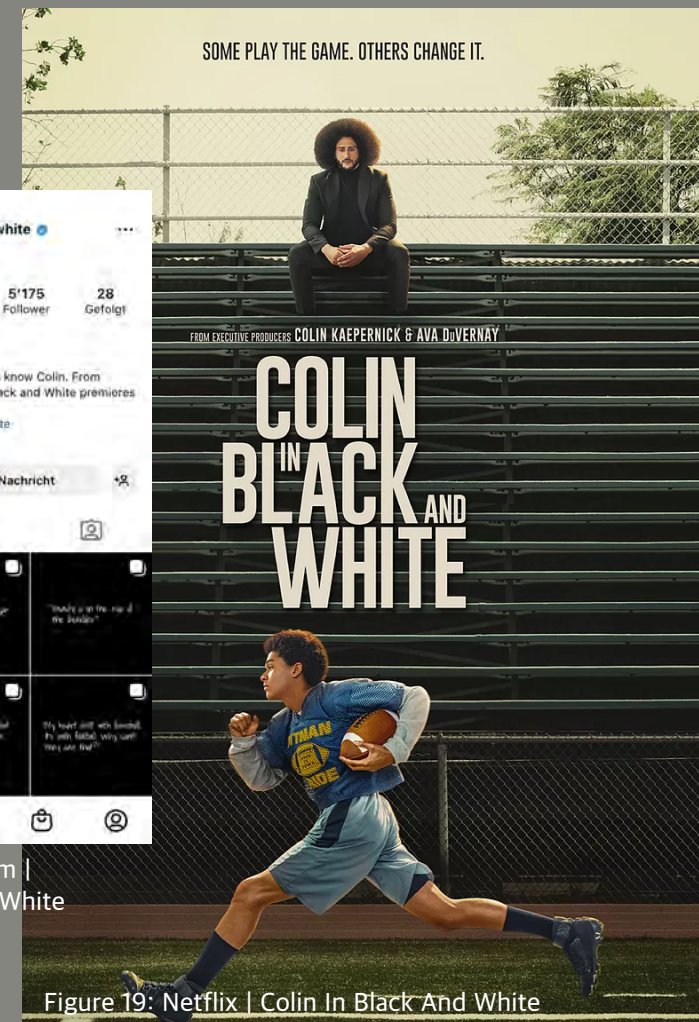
white

5'175 Follower

28 Gefolgt

know Colin. From
ack and White premieres

te

Nachricht

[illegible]

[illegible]

m |
White

SOME PLAY THE GAME. OTHERS CHANGE IT.

FROM EXECUTIVE PRODUCERS COLIN KAEPERNICK & AVA DuVERNAY

COLIN IN BLACK AND WHITE

Figure 19: Netflix | Colin In Black And White